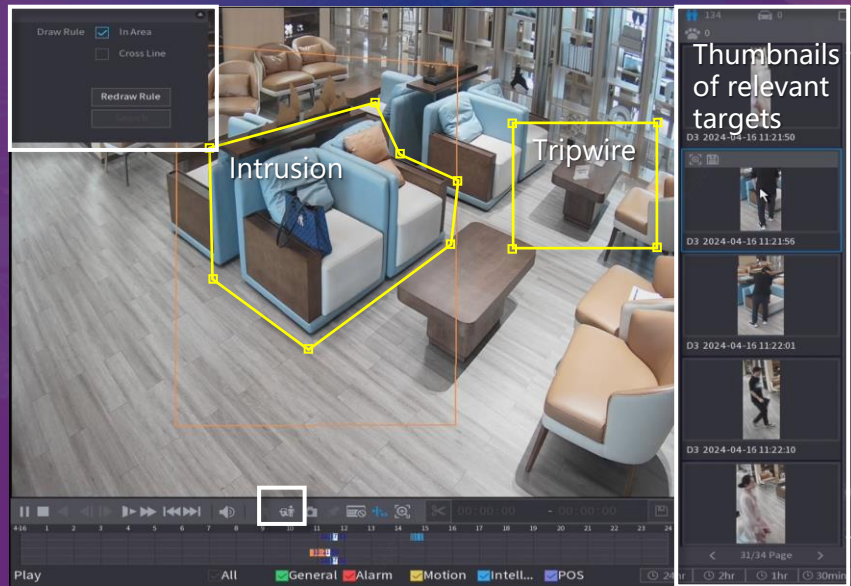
Draw Rule
In Area
Cross Line
Redraw Rule
Search

Intrusion

Tripwire

134
0
0

Thumbnails of relevant targets

D3 2024-04-16 11:21:50
D3 2024-04-16 11:21:56
D3 2024-04-16 11:22:01
D3 2024-04-16 11:22:10

31/34 Page

00:00:00
- 00:00:00

4-16 1 2 3 4 5 6 7 8 9 10 11 12 13 14 15 16 17 18 19 20 21 22 23 24

Play
All
General
Alarm
Motion
Intell...
POS
24hr
2hr
1hr
30min